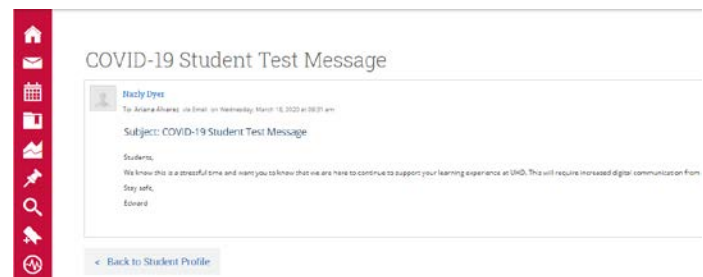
COVID-19 Student Test Message

Nazly Dyer

To: Ariana Alvarez via Email on Wednesday, March 18, 2020 at 08:31 am

Subject: COVID-19 Student Test Message

Students,

We know this is a stressful time and want you to know that we are here to continue to support your learning experience at UHD. This will require increased digital communication from

Stay safe,

Edward

« Back to Student Profile